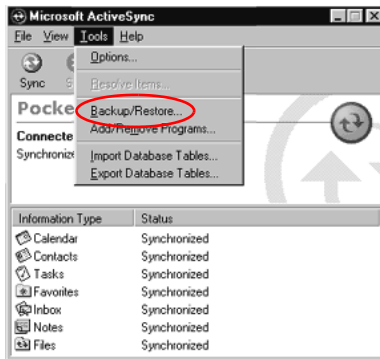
Microsoft ActiveSync
File View Tools Help
Sync S
Options...
Resolve Items...
Backup/Restore...
Add/Remove Programs...
Import Database Tables...
Export Database Tables...
Pocke
Connecte
Synchronize

| Information Type | Status |
|---|---|
| Calendar | Synchronized |
| Contacts | Synchronized |
| Tasks | Synchronized |
| Favorites | Synchronized |
| Inbox | Synchronized |
| Notes | Synchronized |
| Files | Synchronized |